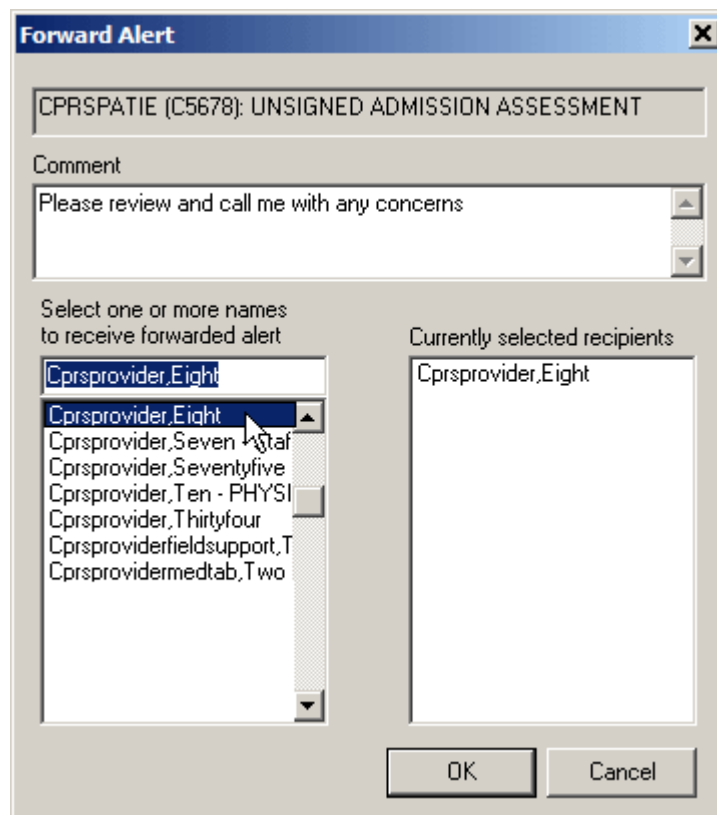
Forward Alert

CPRSPATIE (C5678): UNSIGNED ADMISSION ASSESSMENT

Comment

Please review and call me with any concerns

Select one or more names to receive forwarded alert

Cprsprovider,Eight

Cprsprovider,Eight
Cprsprovider,Seven - Staf
Cprsprovider,Seventyfive
Cprsprovider,Ten - PHYSI
Cprsprovider,Thirtyfour
Cprsproviderfieldsupport,T
Cprsprovidermedtab,Two

Currently selected recipients

Cprsprovider,Eight

OK

Cancel